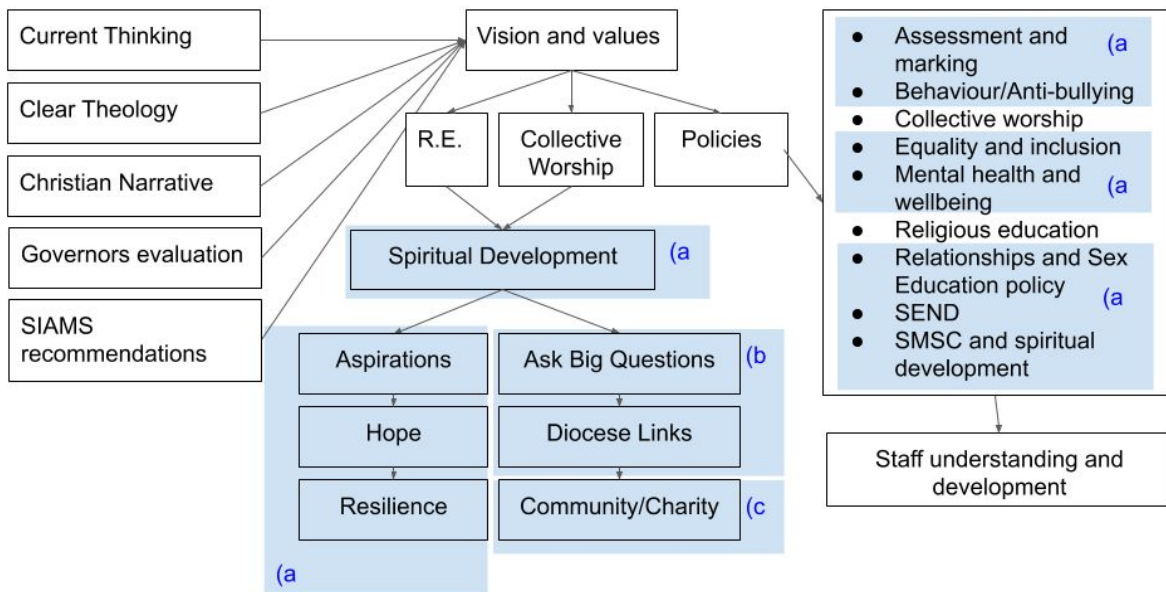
Current Thinking

Clear Theology

Christian Narrative

Governors evaluation

SIAMS recommendations

Vision and values

R.E.

Collective Worship

Policies

Spiritual Development (a

Aspirations

Hope

Resilience

(a

Ask Big Questions (b

Diocese Links

Community/Charity (c

- Assessment and marking (a
- Behaviour/Anti-bullying
- Collective worship
- Equality and inclusion
- Mental health and wellbeing (a
- Religious education
- Relationships and Sex Education policy (a
- SEND
- SMSC and spiritual development

Staff understanding and development